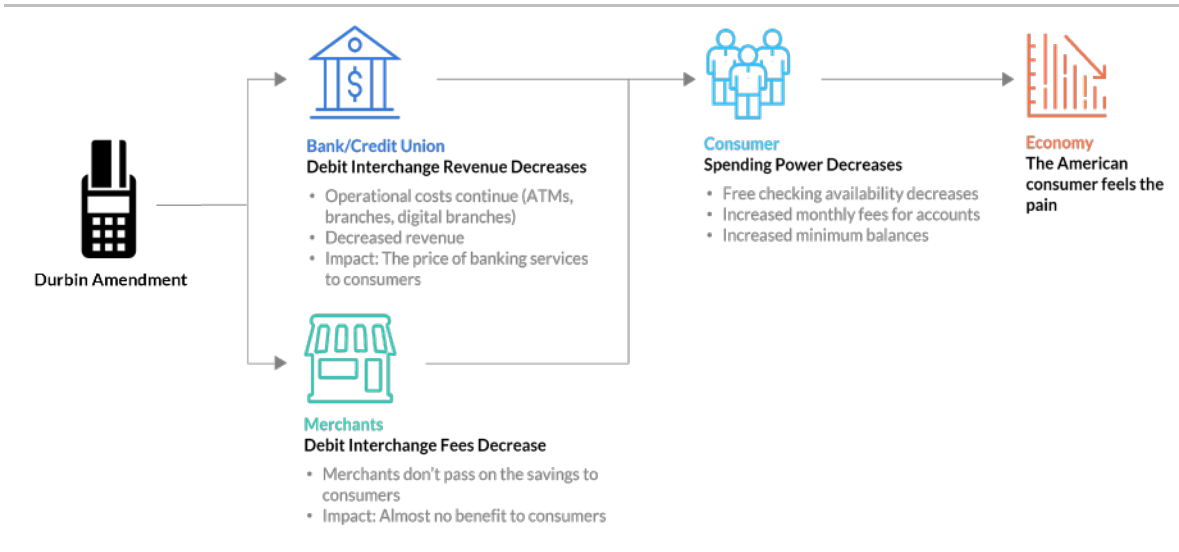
Durbin Amendment

Bank/Credit Union
Debit Interchange Revenue Decreases

• Operational costs continue (ATMs, branches, digital branches)
• Decreased revenue
• Impact: The price of banking services to consumers

Merchants
Debit Interchange Fees Decrease

• Merchants don't pass on the savings to consumers
• Impact: Almost no benefit to consumers

Consumer
Spending Power Decreases

• Free checking availability decreases
• Increased monthly fees for accounts
• Increased minimum balances

Economy
The American consumer feels the pain